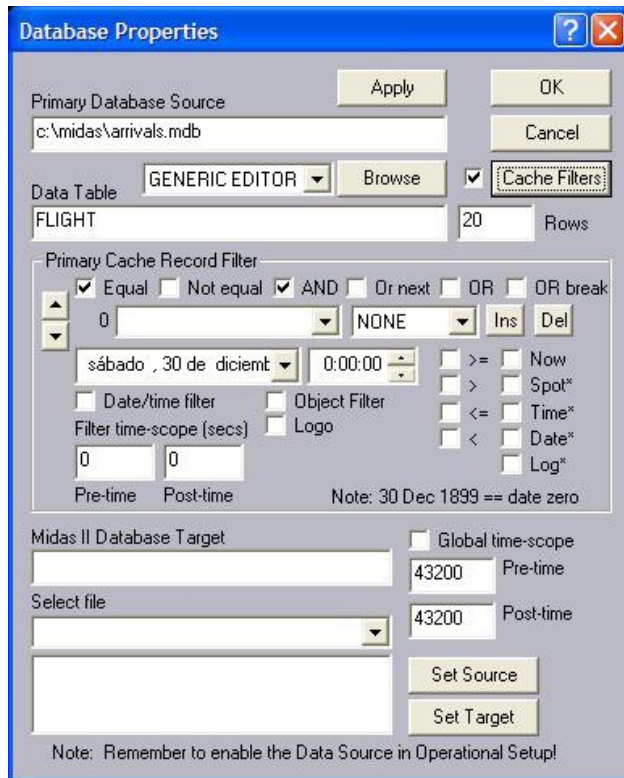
Database Properties

Apply

OK

Primary Database Source

c:\midas\arrivals.mdb

Cancel

GENERIC EDITOR

Browse

Cache Filters

Data Table

FLIGHT

20

Rows

Primary Cache Record Filter

Equal

Not equal

AND

Or next

OR

OR break

0

NONE

Ins

Del

sábado , 30 de diciemb

0:00:00

>=

Now

>

Spot*

Date/time filter

Object Filter

<=

Time*

Filter time-scope (secs)

Logo

<

Date*

0

0

Log*

Pre-time

Post-time

Note: 30 Dec 1899 == date zero

Midas II Database Target

Global time-scope

43200

Pre-time

Select file

43200

Post-time

Set Source

Set Target

Note: Remember to enable the Data Source in Operational Setup!